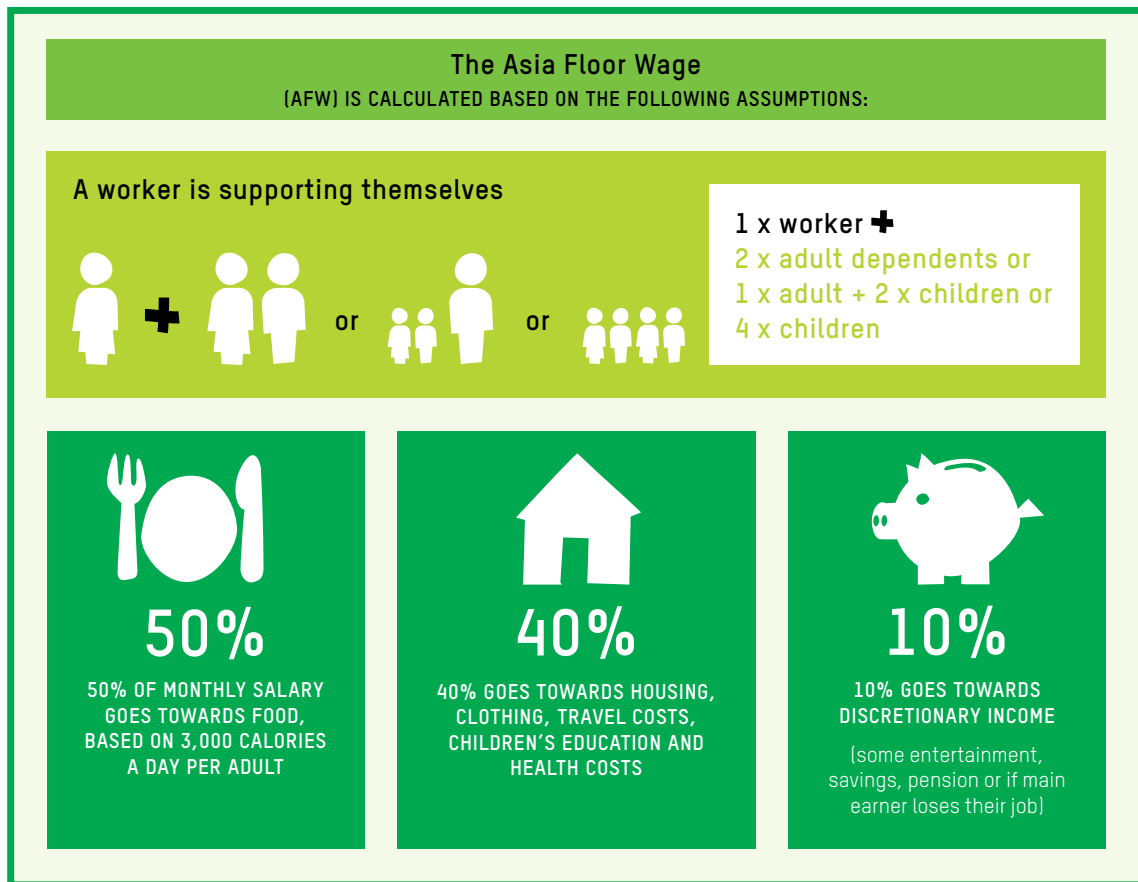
The Asia Floor Wage
(AFW) IS CALCULATED BASED ON THE FOLLOWING ASSUMPTIONS:

A worker is supporting themselves

or

or

1 x worker +
2 x adult dependents or
1 x adult + 2 x children or
4 x children

50%

50% OF MONTHLY SALARY GOES TOWARDS FOOD, BASED ON 3,000 CALORIES A DAY PER ADULT

40%

40% GOES TOWARDS HOUSING, CLOTHING, TRAVEL COSTS, CHILDREN'S EDUCATION AND HEALTH COSTS

10%

10% GOES TOWARDS DISCRETIONARY INCOME

(some entertainment, savings, pension or if main earner loses their job)